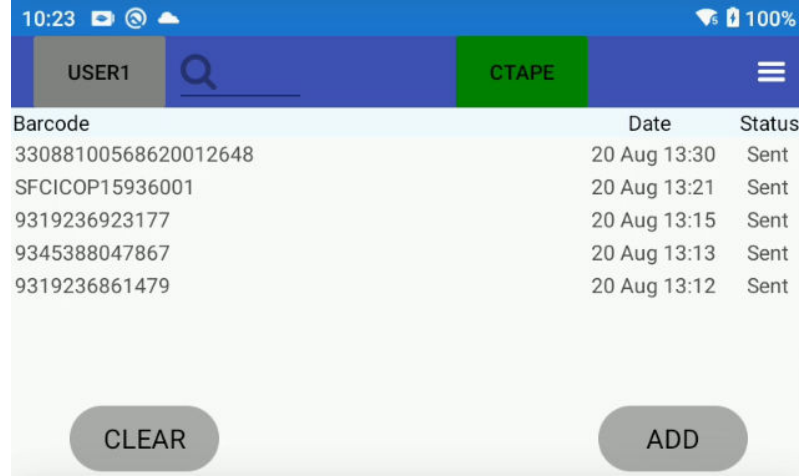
10:23 100%

USER1 CTAPE

| Barcode | Date | Status |
|---|---|---|
| 33088100568620012648 | 20 Aug 13:30 | Sent |
| SFCICOP15936001 | 20 Aug 13:21 | Sent |
| 9319236923177 | 20 Aug 13:15 | Sent |
| 9345388047867 | 20 Aug 13:13 | Sent |
| 9319236861479 | 20 Aug 13:12 | Sent |

CLEAR ADD